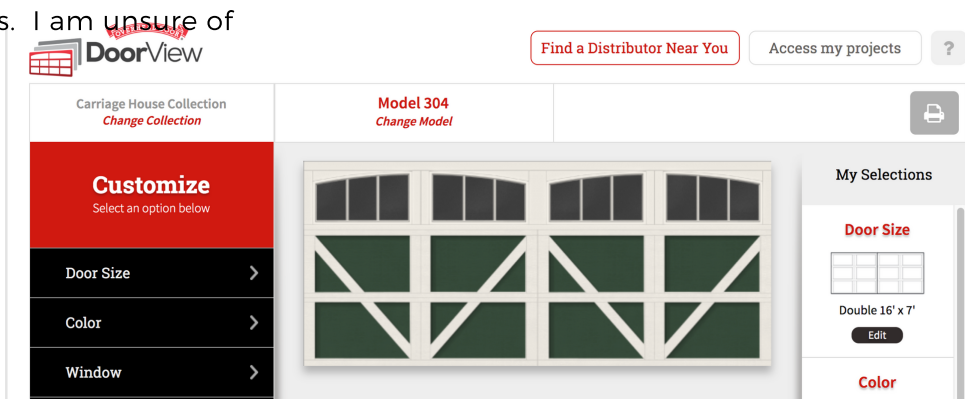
s. I am unsure of
DoorView

Find a Distributor Near You
Access my projects
?

Carriage House Collection
Change Collection

Model 304
Change Model

Customize
Select an option below

Door Size
Color
Window

My Selections

Door Size
Double 16' x 7'
Edit

Color